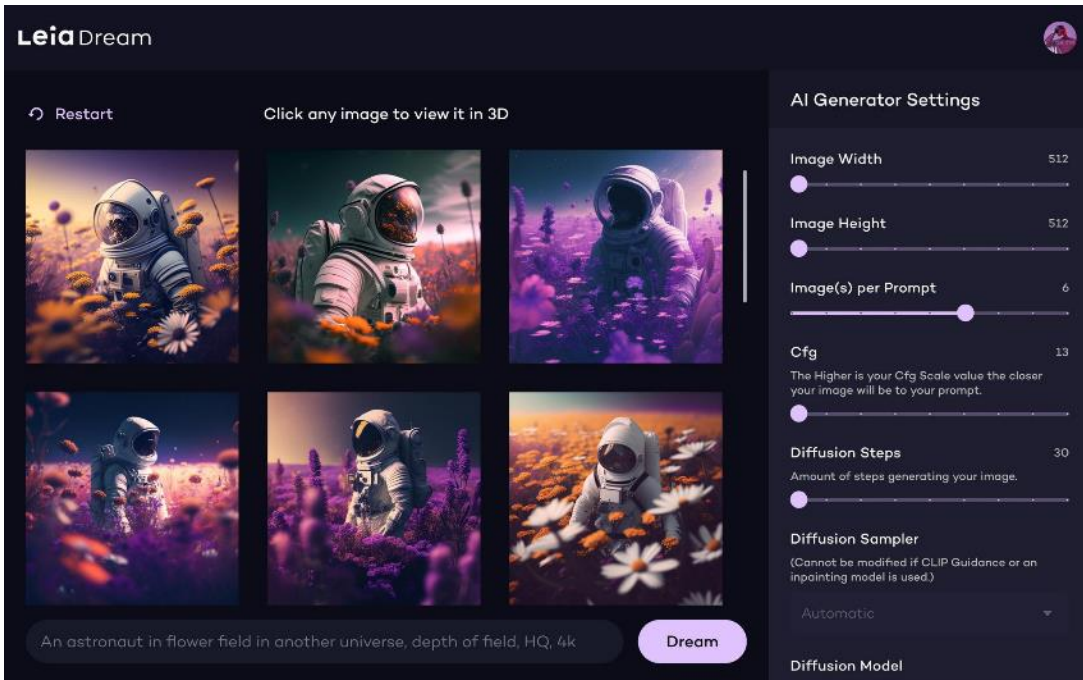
Leia Dream

Restart

Click any image to view it in 3D

An astronaut in flower field in another universe, depth of field, HQ, 4k

Dream

AI Generator Settings

Image Width 512

Image Height 512

Image(s) per Prompt 6

Cfg 13

The Higher is your Cfg Scale value the closer your image will be to your prompt.

Diffusion Steps 30

Amount of steps generating your image.

Diffusion Sampler

(Cannot be modified if CLIP Guidance or an inpainting model is used.)

Automatic

Diffusion Model